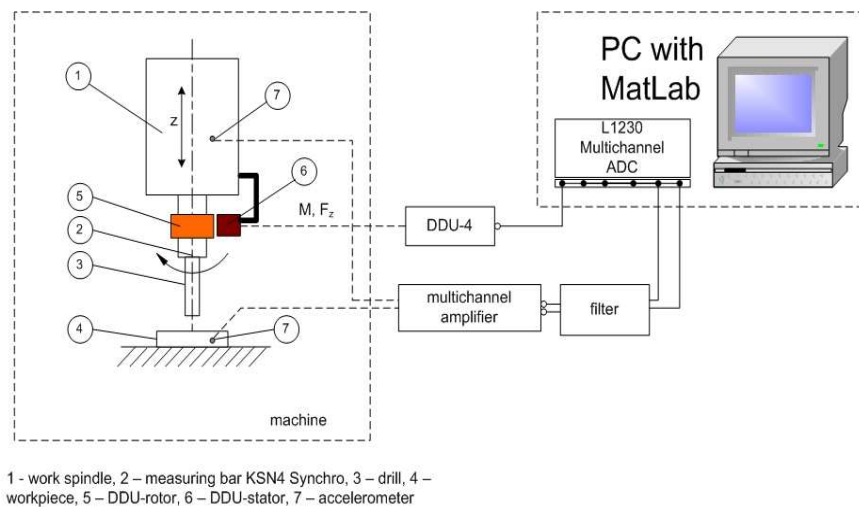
1

z

7

6

5

2

3

4

7

M, $F_z$

machine

PC with MatLab

L1230 Multichannel ADC

DDU-4

multichannel amplifier

filter

1 - work spindle, 2 – measuring bar KSN4 Synchro, 3 – drill, 4 – workpiece, 5 – DDU-rotor, 6 – DDU-stator, 7 – accelerometer